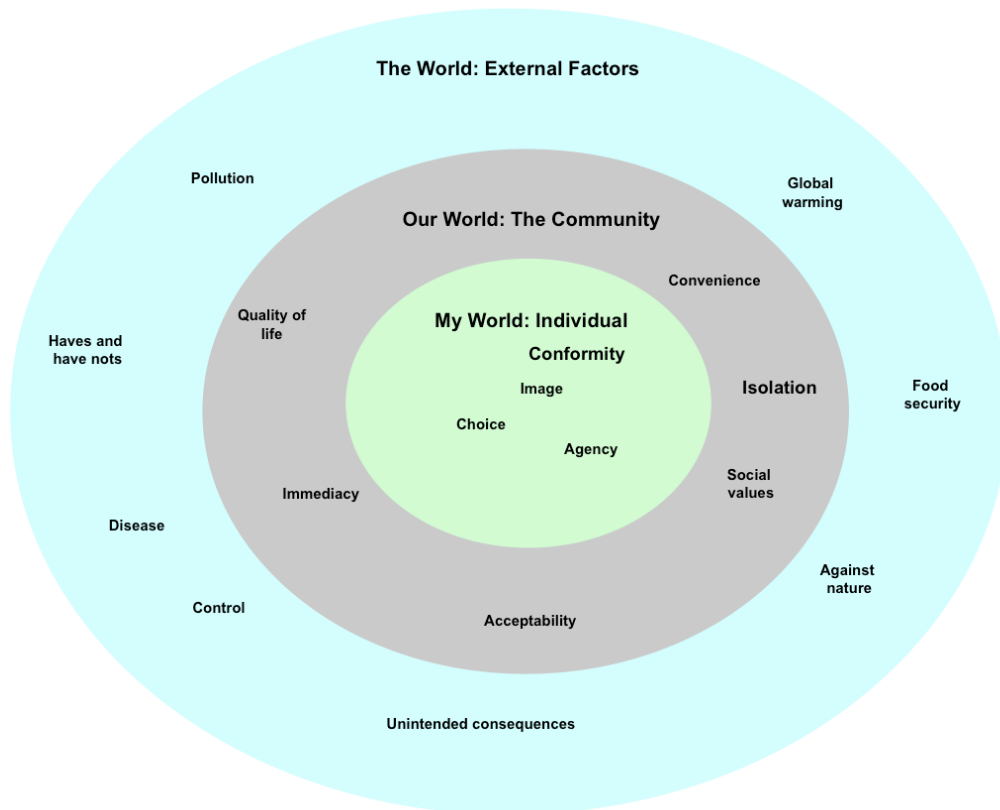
The World: External Factors

Pollution

Global warming

Our World: The Community

Convenience

Quality of life

Haves and have nots

My World: Individual

Conformity

Image

Isolation

Food security

Choice

Agency

Social values

Immediacy

Disease

Against nature

Control

Acceptability

Unintended consequences